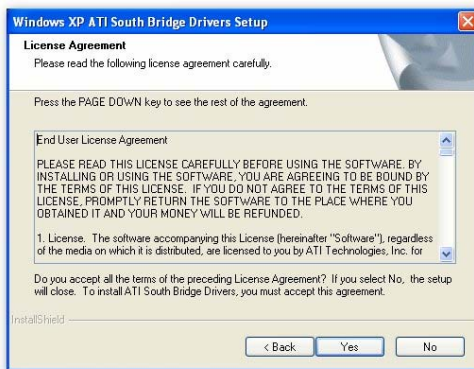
Windows XP ATI South Bridge Drivers Setup

License Agreement

Please read the following license agreement carefully.

Press the PAGE DOWN key to see the rest of the agreement.

End User License Agreement

PLEASE READ THIS LICENSE CAREFULLY BEFORE USING THE SOFTWARE. BY INSTALLING OR USING THE SOFTWARE, YOU ARE AGREEING TO BE BOUND BY THE TERMS OF THIS LICENSE. IF YOU DO NOT AGREE TO THE TERMS OF THIS LICENSE, PROMPTLY RETURN THE SOFTWARE TO THE PLACE WHERE YOU OBTAINED IT AND YOUR MONEY WILL BE REFUNDED.

1. License. The software accompanying this License (hereinafter "Software"), regardless of the media on which it is distributed, are licensed to you by ATI Technologies, Inc. for

Do you accept all the terms of the preceding License Agreement? If you select No, the setup will close. To install ATI South Bridge Drivers, you must accept this agreement.

InstallShield

< Back

Yes

No